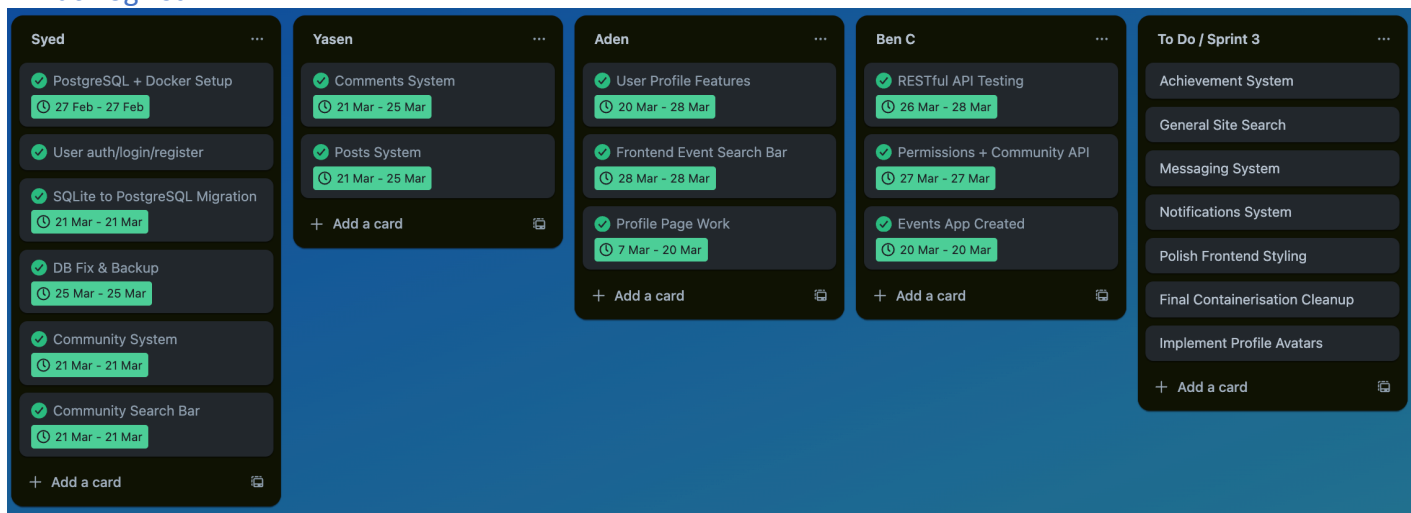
Syed
PostgreSQL + Docker Setup
27 Feb - 27 Feb
User auth/login/register
SQLite to PostgreSQL Migration
21 Mar - 21 Mar
DB Fix & Backup
25 Mar - 25 Mar
Community System
21 Mar - 21 Mar
Community Search Bar
21 Mar - 21 Mar
+ Add a card

Yasen
Comments System
21 Mar - 25 Mar
Posts System
21 Mar - 25 Mar
+ Add a card

Aden
User Profile Features
20 Mar - 28 Mar
Frontend Event Search Bar
28 Mar - 28 Mar
Profile Page Work
7 Mar - 20 Mar
+ Add a card

Ben C
RESTful API Testing
26 Mar - 28 Mar
Permissions + Community API
27 Mar - 27 Mar
Events App Created
20 Mar - 20 Mar
+ Add a card

To Do / Sprint 3
Achievement System
General Site Search
Messaging System
Notifications System
Polish Frontend Styling
Final Containerisation Cleanup
Implement Profile Avatars
+ Add a card